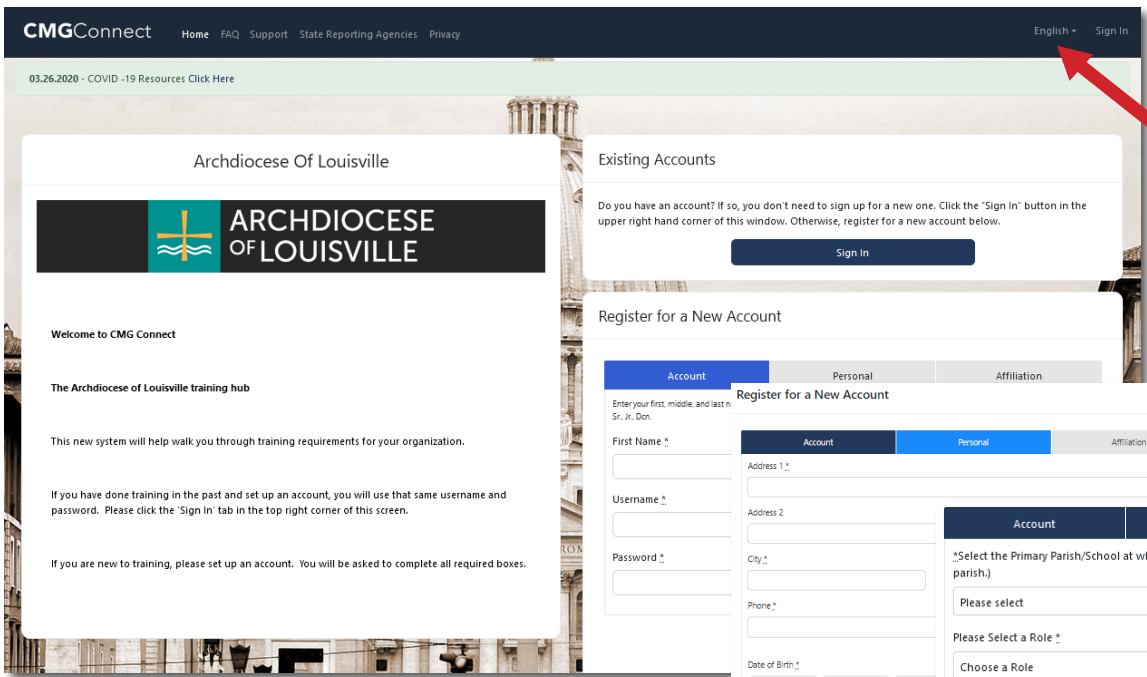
CMGConnect Home FAQ Support State Reporting Agencies Privacy English Sign In

03.26.2020 - COVID -19 Resources Click Here

Archdiocese Of Louisville

ARCHDIOCESE OF LOUISVILLE

Welcome to CMG Connect

The Archdiocese of Louisville training hub

This new system will help walk you through training requirements for your organization.

If you have done training in the past and set up an account, you will use that same username and password. Please click the 'Sign In' tab in the top right corner of this screen.

If you are new to training, please set up an account. You will be asked to complete all required boxes.

Existing Accounts

Do you have an account? If so, you don't need to sign up for a new one. Click the "Sign In" button in the upper right hand corner of this window. Otherwise, register for a new account below.

Sign In

Register for a New Account

Account Personal Affiliation

Enter your first, middle, and last n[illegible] Sr., Jr., Dcn.

First Name *

Username *

Password *

Register for a New Account

Account Personal Affiliation

Address 1 *

Address 2

City *

Phone *

Date of Birth *

Account

*Select the Primary Parish/School at w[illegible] parish.)

Please select

Please Select a Role *

Choose a Role